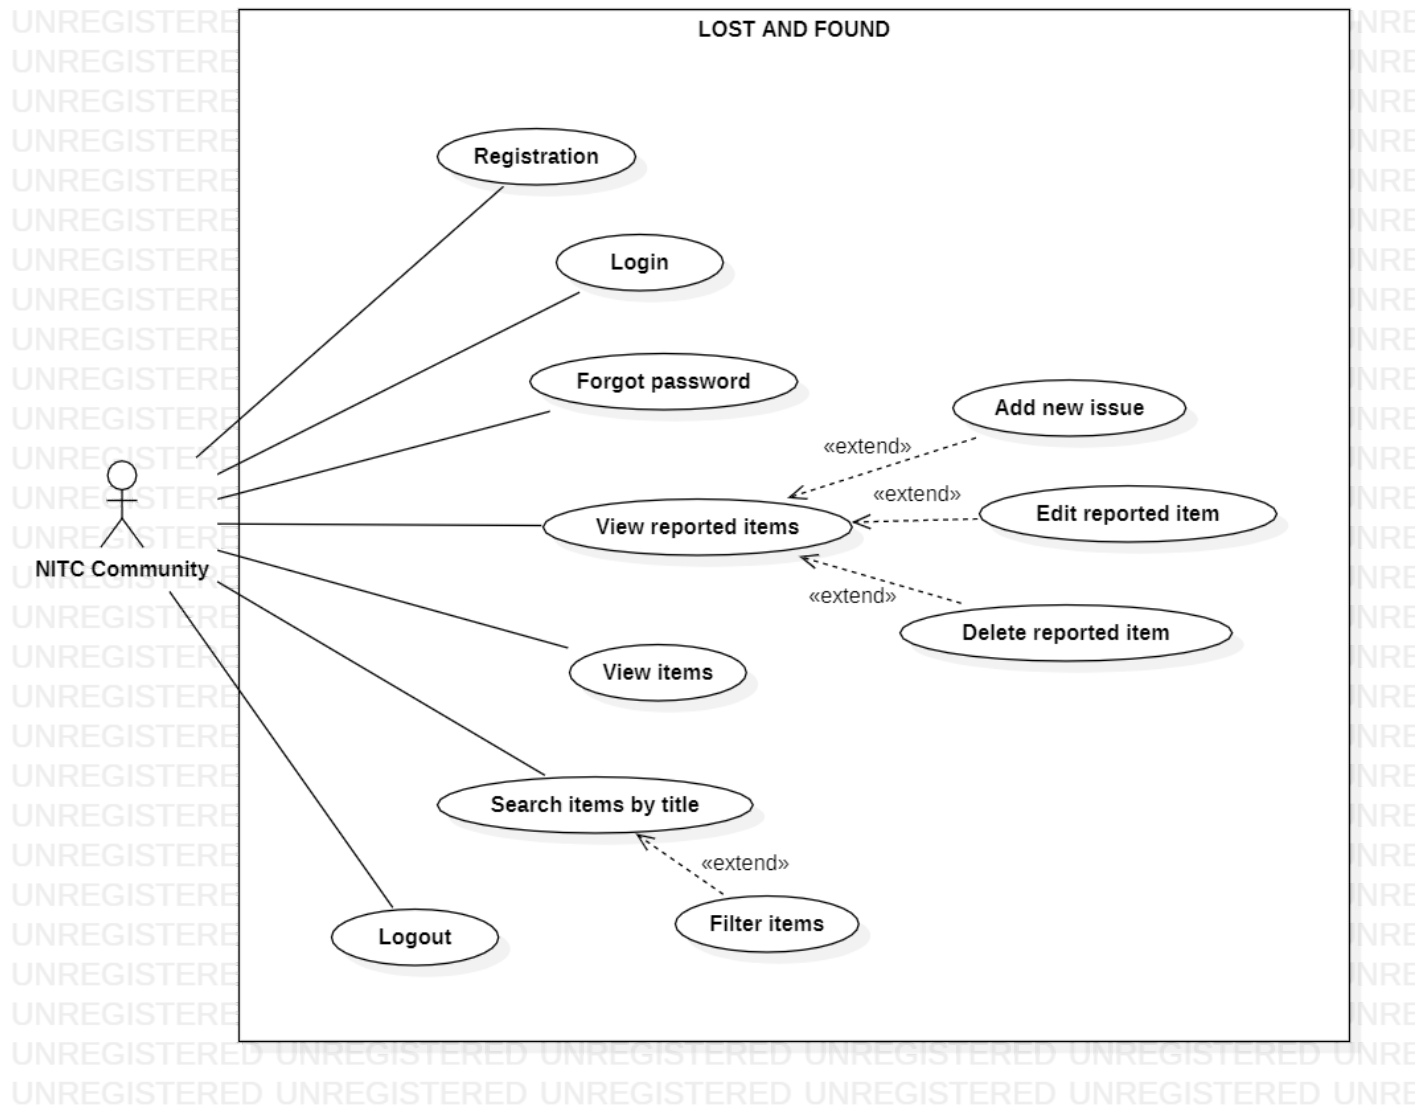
LOST AND FOUND

NITC Community

Registration

Login

Forgot password

Add new issue

«extend»

«extend»

View reported items

Edit reported item

«extend»

Delete reported item

View items

Search items by title

«extend»

Filter items

Logout

UNREGISTERED UNREGISTERED UNREGISTERED UNREGISTERED UNREGISTERED UNRE
UNREGISTERED UNREGISTERED UNREGISTERED UNREGISTERED UNREGISTERED UNRE